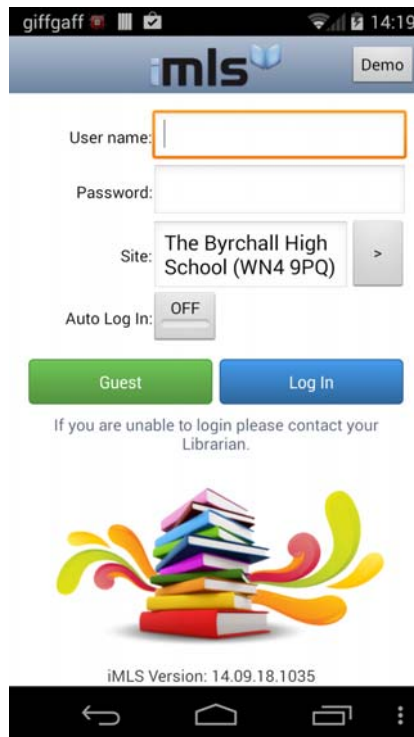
giffgaff 14:19

imls

Demo

User name:

Password:

Site: The Byrchall High School (WN4 9PQ)

>

Auto Log In: OFF

Guest

Log In

If you are unable to login please contact your Librarian.

iMLS Version: 14.09.18.1035